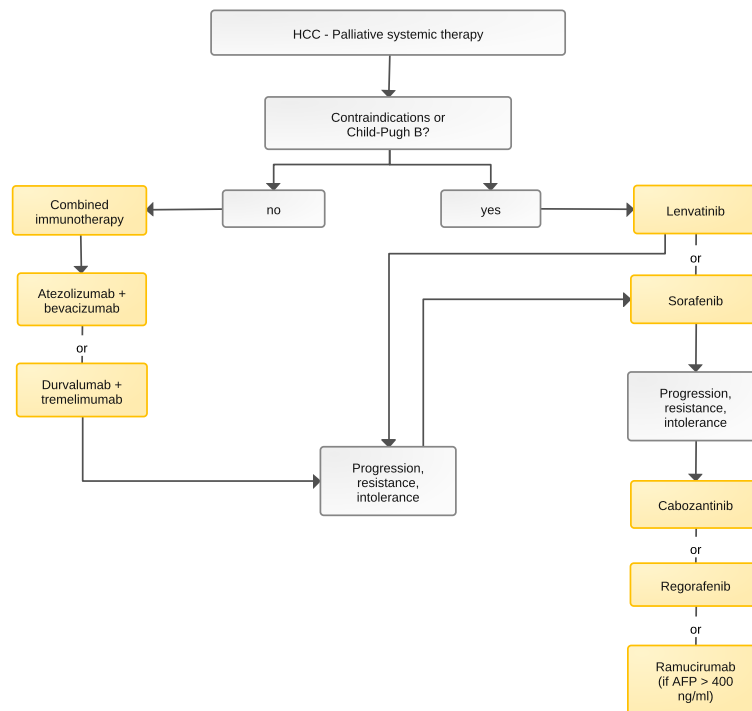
HCC - Palliative systemic therapy

Contraindications or Child-Pugh B?

no

yes

Combined immunotherapy

Atezolizumab + bevacizumab

or

Durvalumab + tremelimumab

Progression, resistance, intolerance

Lenvatinib

or

Sorafenib

Progression, resistance, intolerance

Cabozantinib

or

Regorafenib

or

Ramucirumab (if AFP > 400 ng/ml)